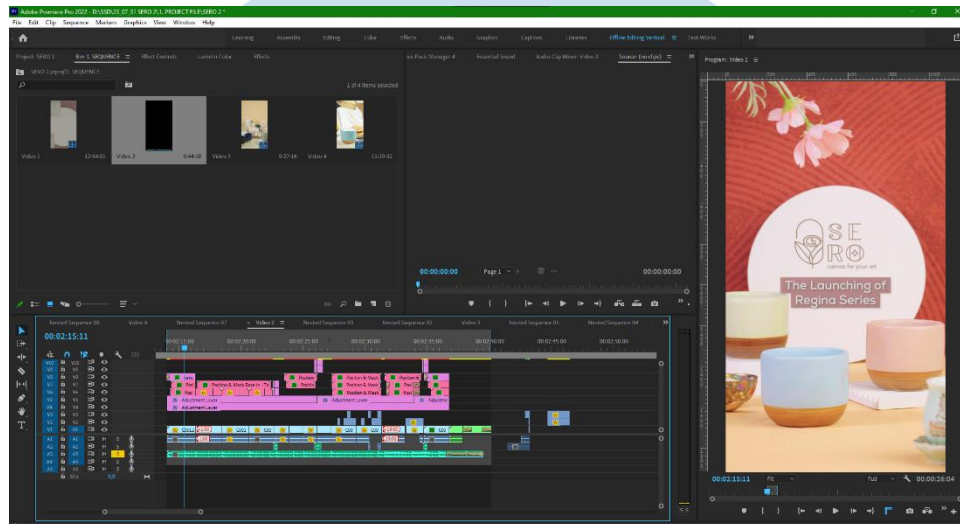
Adobe Premiere Pro 2022 - D:\SERO\23_07_31 SERO 7\1. PROJECT FILE\SERO 2 *
File Edit Clip Sequence Markers Graphics View Window Help

Learning Assembly Editing Color Effects Audio Graphics Captions Libraries Offline Editing Vertical Text WOrks

Project: SERO 2 Bin: 1. SEQUENCE Effect Controls Lumetri Color Effects

SERO 2.prproj\1. SEQUENCE

1 of 4 items selected

Video 1 12:54:01 Video 2 0:44:10 Video 3 0:27:16 Video 4 11:09:02

Source: (no clips) Audio Clip Mixer: Video 2 Essential Sound

00:00:00:00 Page 1 00:00:00:00

Program: Video 2

SE RO
canvas for your art

The Launching of Regina Series

00:02:15:11 Fit Full 00:00:26:04

Nested Sequence 09 Video 4 Nested Sequence 07 Video 2 Nested Sequence 03 Nested Sequence 02 Video 3 Nested Sequence 05 Nested Sequence 04

00:02:15:11

00:02:15:00 00:02:20:00 00:02:25:00 00:02:30:00 00:02:35:00 00:02:40:00 00:02:45:00 00:02:50:00

V10 V9 V8 V7 V6 V5 V4 V3 V2 V1 A1 A2 A3 A4

Position & Mask Base Ex Position Position & Mask Position & Mask Adjustment Layer Adjustment Layer Adjustment Layer

Mix 0.0